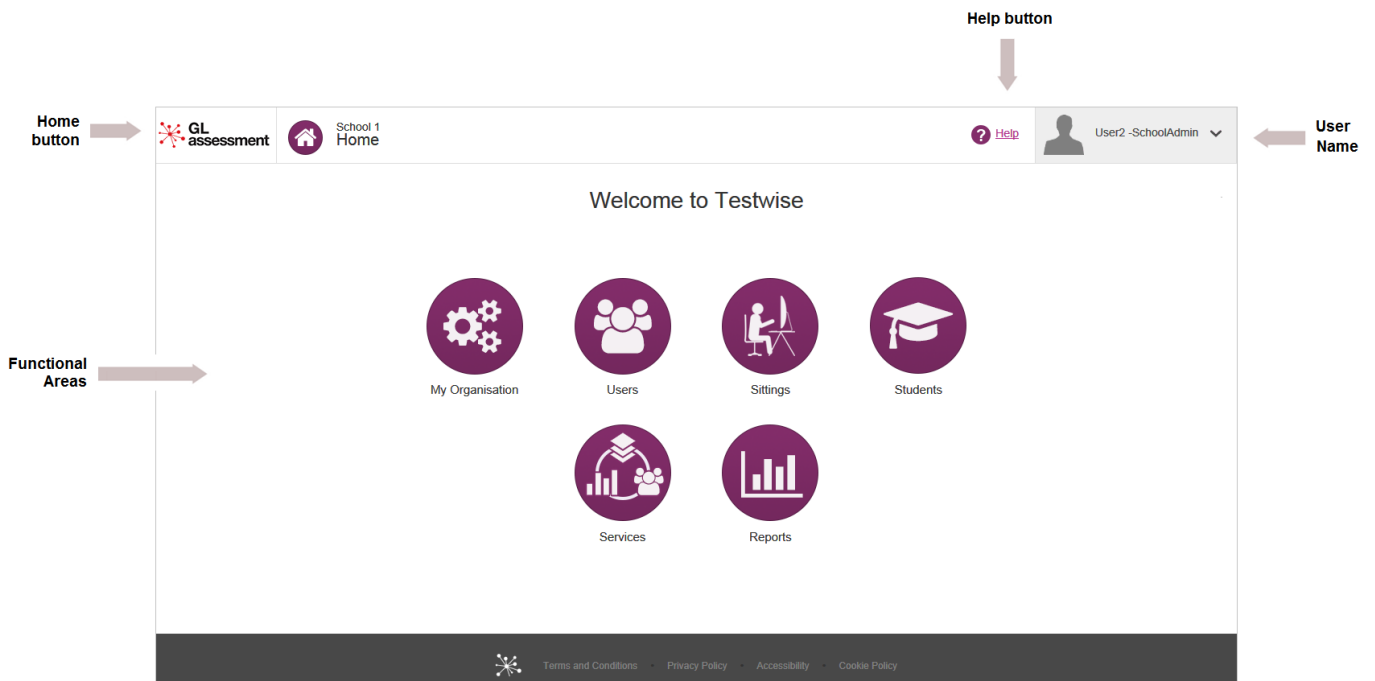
Help button

Home button

GL assessment

School 1
Home

Help

User2 -SchoolAdmin

User Name

Welcome to Testwise

Functional Areas

My Organisation

Users

Sittings

Students

Services

Reports

Terms and Conditions • Privacy Policy • Accessibility • Cookie Policy